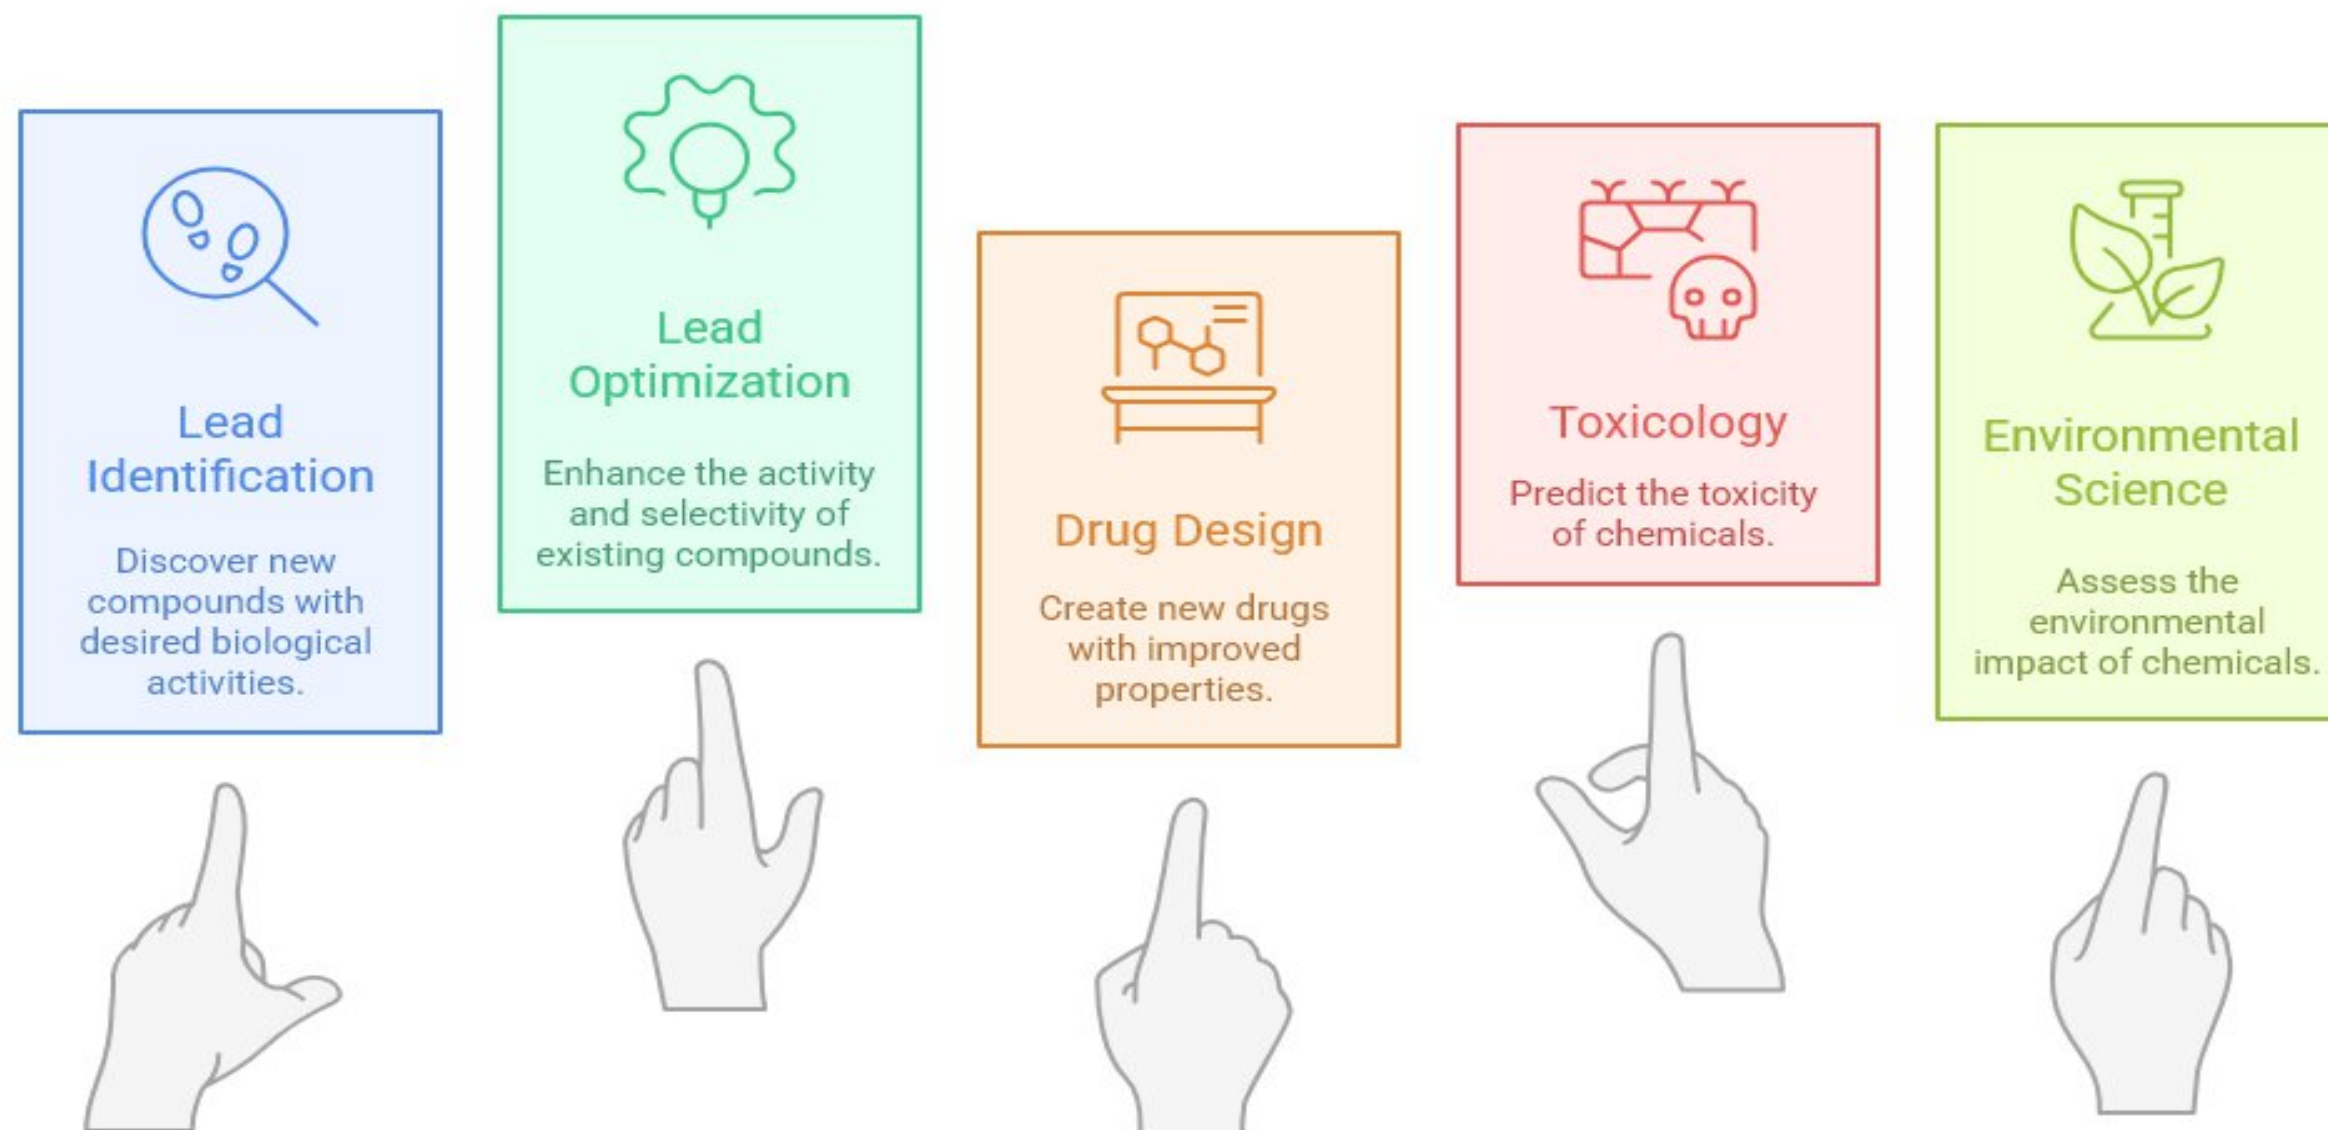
Lead Identification

Discover new compounds with desired biological activities.

Lead Optimization

Enhance the activity and selectivity of existing compounds.

Drug Design

Create new drugs with improved properties.

Toxicology

Predict the toxicity of chemicals.

Environmental Science

Assess the environmental impact of chemicals.